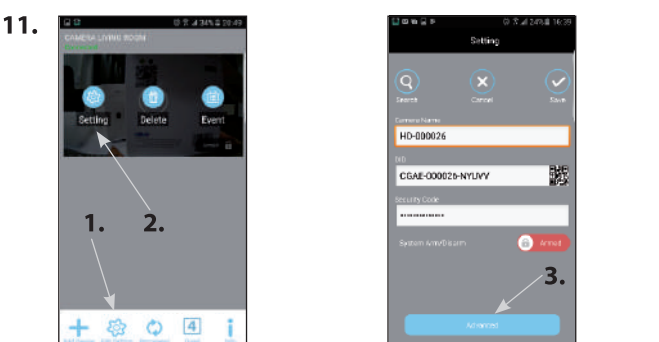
11.

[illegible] 24% 20:49

CAMERA LIVING ROOM

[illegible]

Setting

Delete

Event

1.

2.

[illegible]

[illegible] 24% 16:39

Setting

Search

Cancel

Save

Camera Name

HD-000026

DID

CGAE-000026-NYUVY

Security Code

••••••••••

System Arm/Disarm

Armed

3.

Advanced